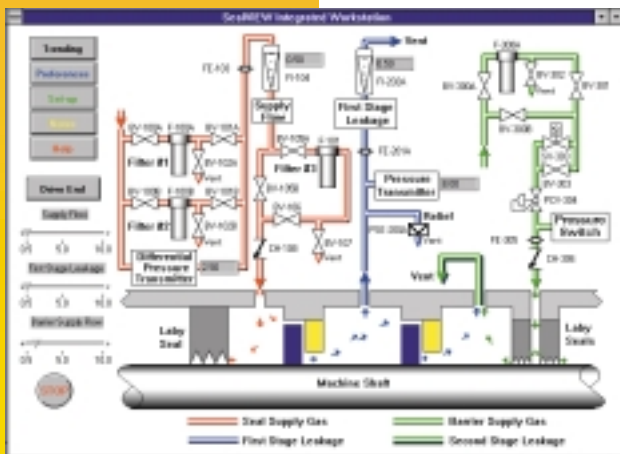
SealVIEW Integrated Workstation

Trending

Preferences

Set-up

Notes

Help

Drive End

Supply Flow

0.0 5.0 10.0

First Stage Leakage

0.0 5.0 10.0

Barrier Supply Flow

0.0 5.0 10.0

STOP

To Seal

FE-100

FI-104

Supply Filter

FI-2004

First Stage Leakage

FE-2014

Filter #1

Filter #2

Filter #3

Vent

Differential Pressure Transmitter

Pressure Transmitter

Relief

Vent

Vent

PSV-200

CH-100

BV-107

Pressure Switch

PCV-308

FE-305

CH-306

BV-302

BV-303

BV-300A

BV-300B

Labyrinth Seal

Labyrinth Seals

Machine Shaft

Seal Supply Gas

First Stage Leakage

Barrier Supply Gas

Second Stage Leakage